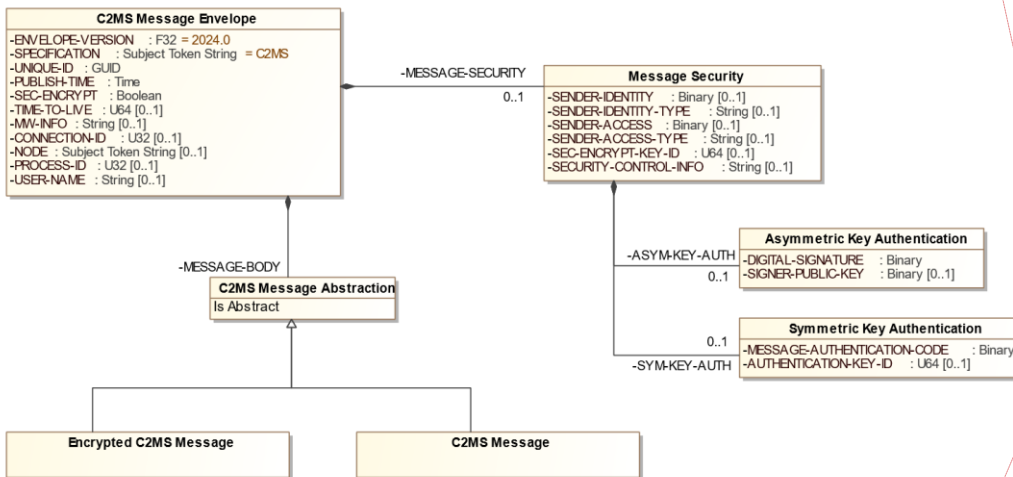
C2MS Message Envelope
-ENVELOPE-VERSION : F32 = 2024.0
-SPECIFICATION : Subject Token String = C2MS
-UNIQUE-ID : GUID
-PUBLISH-TIME : Time
-SEC-ENCRYPT : Boolean
-TIME-TO-LIVE : U64 [0..1]
-MW-INFO : String [0..1]
-CONNECTION-ID : U32 [0..1]
-NODE : Subject Token String [0..1]
-PROCESS-ID : U32 [0..1]
-USER-NAME : String [0..1]

-MESSAGE-SECURITY
0..1

Message Security
-SENDER-IDENTITY : Binary [0..1]
-SENDER-IDENTITY-TYPE : String [0..1]
-SENDER-ACCESS : Binary [0..1]
-SENDER-ACCESS-TYPE : String [0..1]
-SEC-ENCRYPT-KEY-ID : U64 [0..1]
-SECURITY-CONTROL-INFO : String [0..1]

-ASYM-KEY-AUTH
0..1

Asymmetric Key Authentication
-DIGITAL-SIGNATURE : Binary
-SIGNER-PUBLIC-KEY : Binary [0..1]

0..1
-SYM-KEY-AUTH

Symmetric Key Authentication
-MESSAGE-AUTHENTICATION-CODE : Binary
-AUTHENTICATION-KEY-ID : U64 [0..1]

-MESSAGE-BODY

C2MS Message Abstraction
Is Abstract

Encrypted C2MS Message

C2MS Message